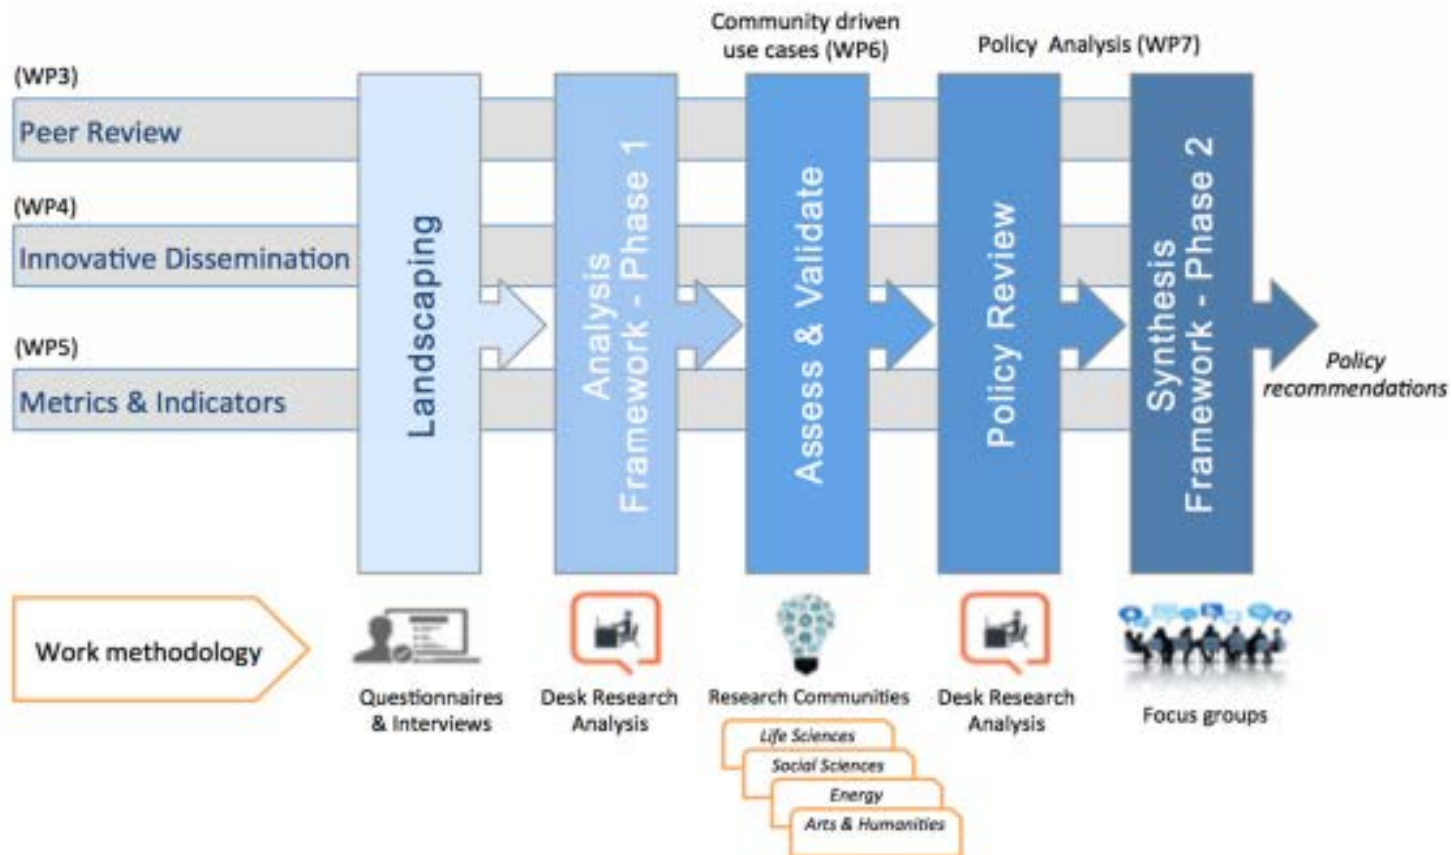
Community driven use cases (WP6)

Policy Analysis (WP7)

(WP3)
Peer Review

(WP4)
Innovative Dissemination

(WP5)
Metrics & Indicators

Landscaping

Analysis Framework - Phase 1

Assess & Validate

Policy Review

Synthesis Framework - Phase 2

Policy recommendations

Work methodology

Questionnaires & Interviews

Desk Research Analysis

Research Communities

Life Sciences
Social Sciences
Energy
Arts & Humanities

Desk Research Analysis

Focus groups